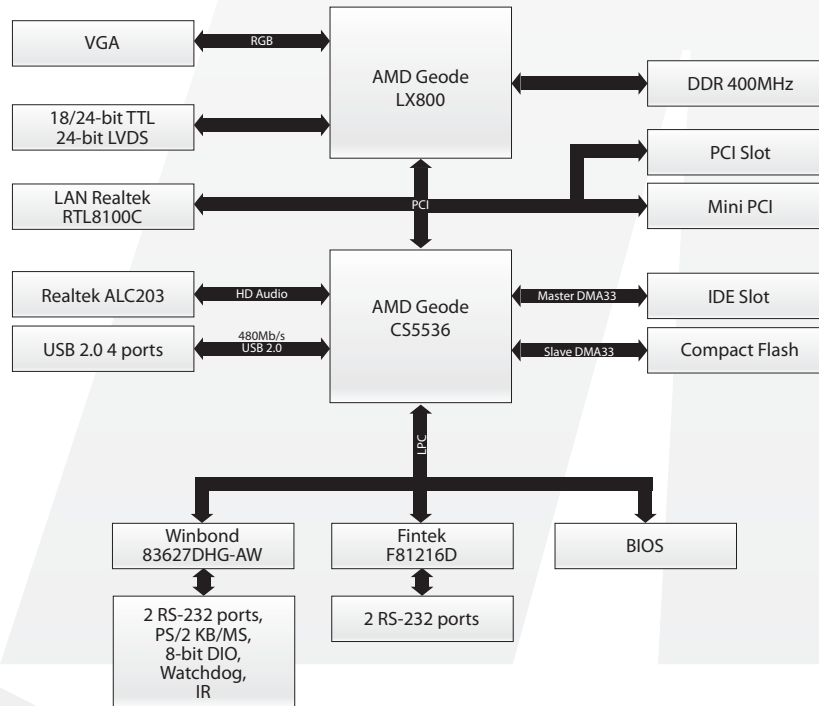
VGA

RGB

AMD Geode LX800

DDR 400MHz

18/24-bit TTL
24-bit LVDS

PCI Slot

LAN Realtek RTL8100C

PCI

Mini PCI

Realtek ALC203

HD Audio

AMD Geode CS5536

Master DMA33

IDE Slot

USB 2.0 4 ports

480Mb/s
USB 2.0

Slave DMA33

Compact Flash

LPC

Winbond 83627DHG-AW

Fintek F81216D

BIOS

2 RS-232 ports, PS/2 KB/MS, 8-bit DIO, Watchdog, IR

2 RS-232 ports